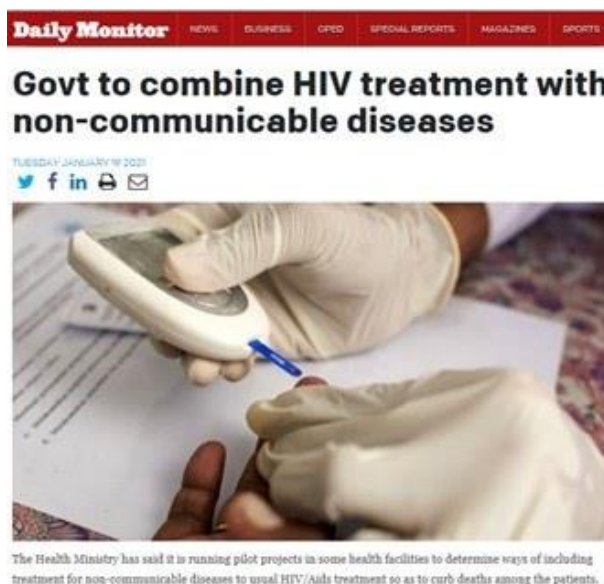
Daily Monitor NEWS BUSINESS OPED SPECIAL REPORTS MAGAZINES SPORTS

Govt to combine HIV treatment with non-communicable diseases

TUESDAY JANUARY 19 2021

The Health Ministry has said it is running pilot projects in some health facilities to determine ways of including treatment for non-communicable diseases to usual HIV/Aids treatment so as to curb deaths among the patients.